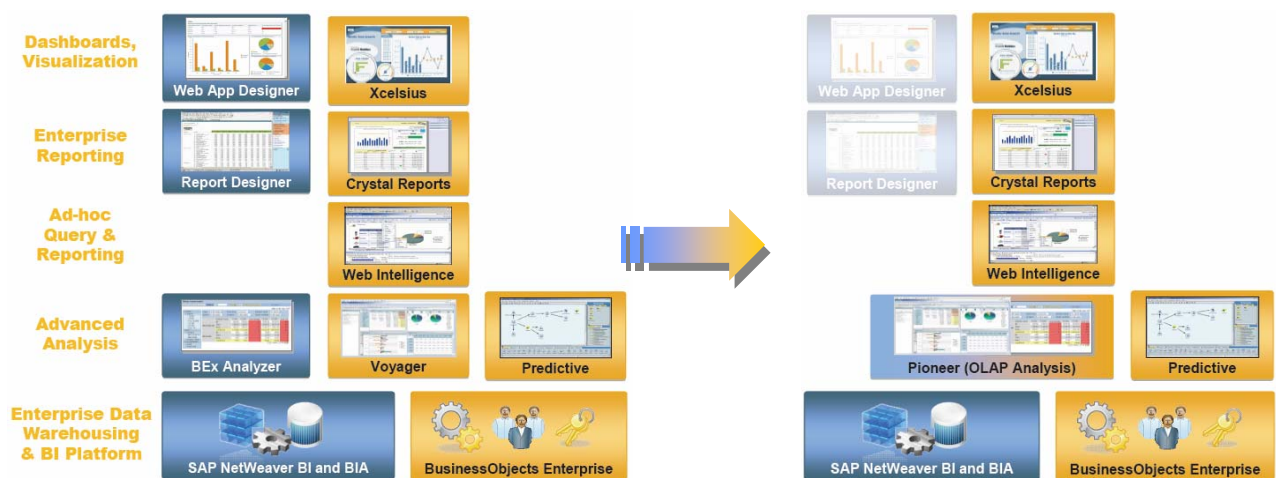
Dashboards, Visualization

Web App Designer

Xcelsius

Enterprise Reporting

Report Designer

Crystal Reports

Ad-hoc Query & Reporting

Web Intelligence

Advanced Analysis

BEx Analyzer

Voyager

Predictive

Enterprise Data Warehousing & BI Platform

SAP NetWeaver BI and BIA

BusinessObjects Enterprise

Web App Designer

Xcelsius

Report Designer

Crystal Reports

Web Intelligence

Pioneer (OLAP Analysis)

Predictive

SAP NetWeaver BI and BIA

BusinessObjects Enterprise